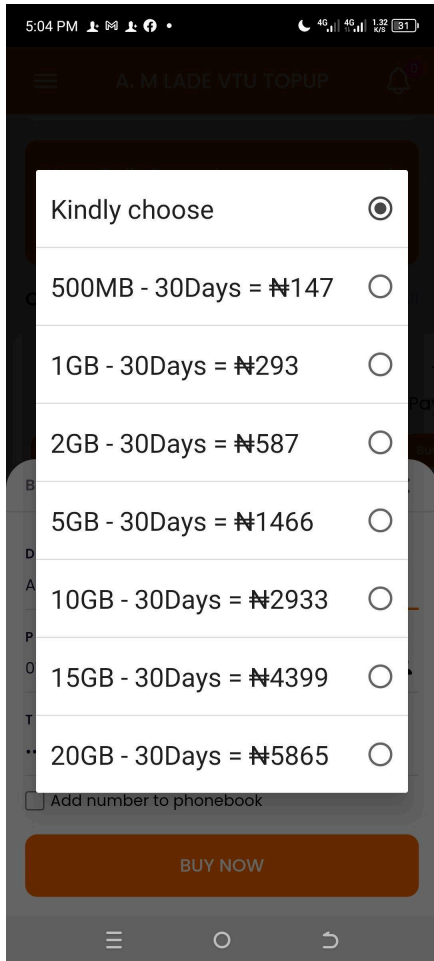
5:04 PM

4G 4G 1.32 K/S 31

A. M LADE VTU TOPUP

Kindly choose

500MB - 30Days = ₦147

1GB - 30Days = ₦293

2GB - 30Days = ₦587

5GB - 30Days = ₦1466

10GB - 30Days = ₦2933

15GB - 30Days = ₦4399

20GB - 30Days = ₦5865

Add number to phonebook

BUY NOW